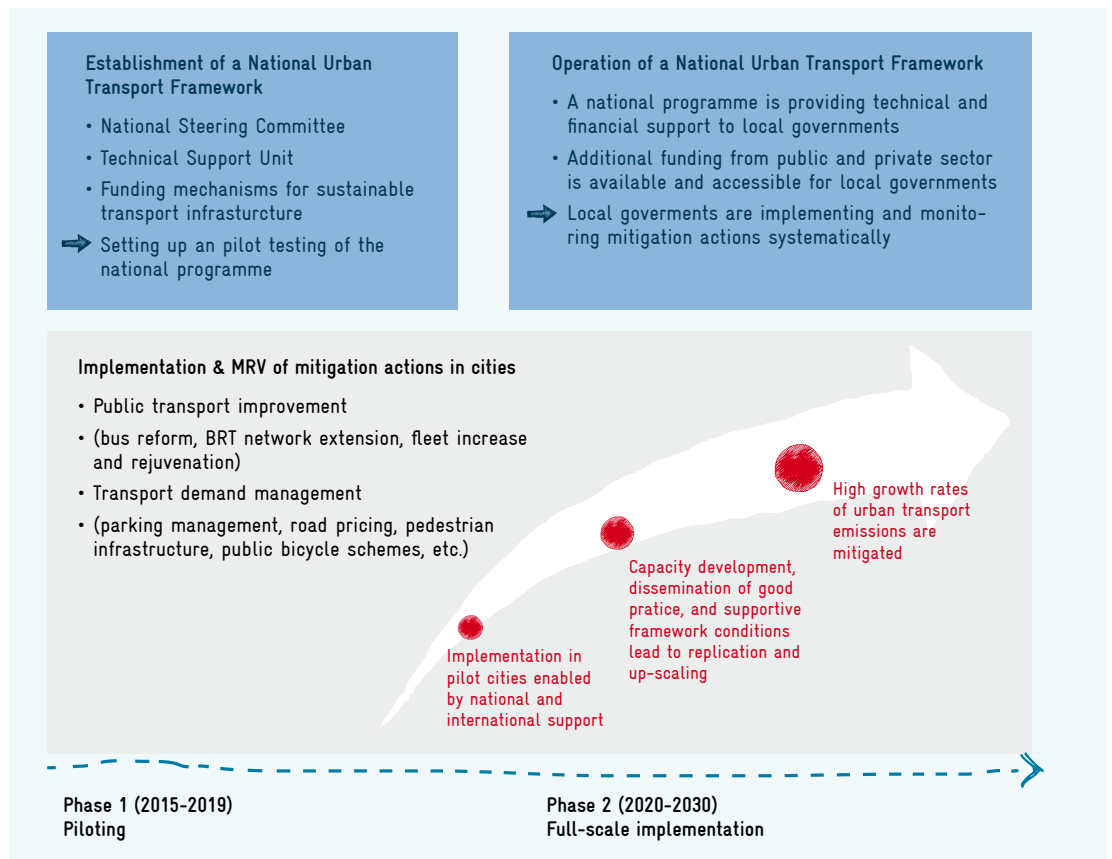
Establishment of a National Urban Transport Framework

• National Steering Committee
• Technical Support Unit
• Funding mechanisms for sustainable transport infrasturcture
Setting up an pilot testing of the national programme

Operation of a National Urban Transport Framework

• A national programme is providing technical and financial support to local governments
• Additional funding from public and private sector is available and accessible for local governments
Local goverments are implementing and monitoring mitigation actions systematically

Implementation & MRV of mitigation actions in cities

• Public transport improvement
• (bus reform, BRT network extension, fleet increase and rejuvenation)
• Transport demand management
• (parking management, road pricing, pedestrian infrastructure, public bicycle schemes, etc.)

Implementation in pilot cities enabled by national and international support

Capacity development, dissemination of good pratice, and supportive framework conditions lead to replication and up-scaling

High growth rates of urban transport emissions are mitigated

Phase 1 (2015-2019)
Piloting

Phase 2 (2020-2030)
Full-scale implementation